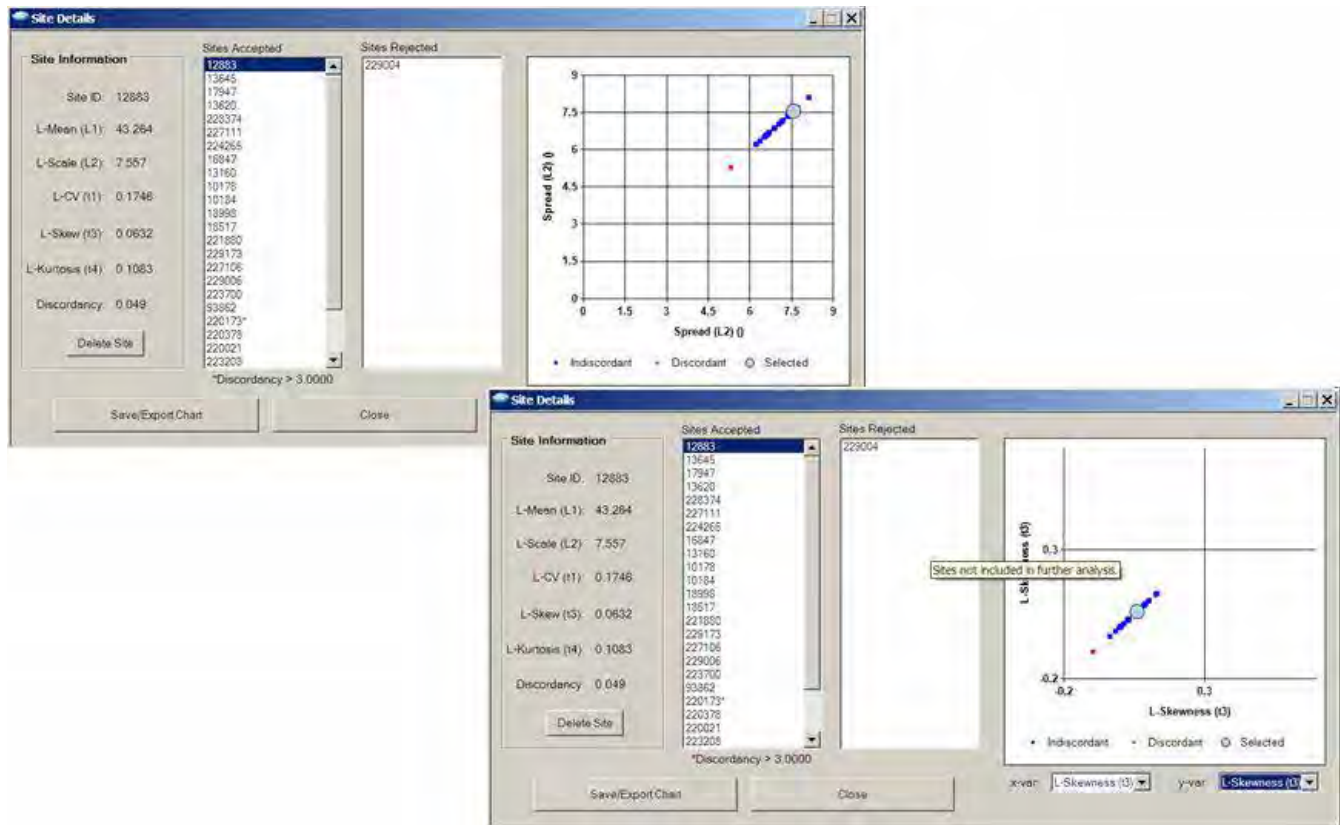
Site Details

Site Information

Site ID: 12883

L-Mean (L1): 43.264

L-Scale (L2): 7.557

L-CV (t1): 0.1746

L-Skew (t3): 0.0632

L-Kurtosis (t4): 0.1083

Discordancy: 0.049

Delete Site

Sites Accepted
12883
13645
17947
13620
228374
227111
224265
16847
13160
10178
10184
18998
18517
221880
229173
227106
229006
223700
93862
220173*
220378
220021
223203

*Discordancy > 3.0000

Sites Rejected
229004

9
7.5
6
4.5
3
1.5
0
0 1.5 3 4.5 6 7.5 9
Spread (L2) ()
Spread (L2) ()

Indiscordant Discordant Selected

Save/Export Chart

Close

Site Details

Site Information

Site ID: 12883

L-Mean (L1): 43.264

L-Scale (L2): 7.557

L-CV (t1): 0.1746

L-Skew (t3): 0.0632

L-Kurtosis (t4): 0.1083

Discordancy: 0.049

Delete Site

Sites Accepted
12883
13645
17947
13620
228374
227111
224265
16847
13160
10178
10184
18998
18517
221880
229173
227106
229006
223700
93862
220173*
220378
220021
223208

*Discordancy > 3.0000

Sites Rejected
229004

Sites not included in further analysis.

0.3
-0.2
-0.2 0.3
L-Skewness (t3)
L-Skewness (t3)

Indiscordant Discordant Selected

x-var: L-Skewness (t3) y-var: L-Skewness (t3)

Save/Export Chart

Close